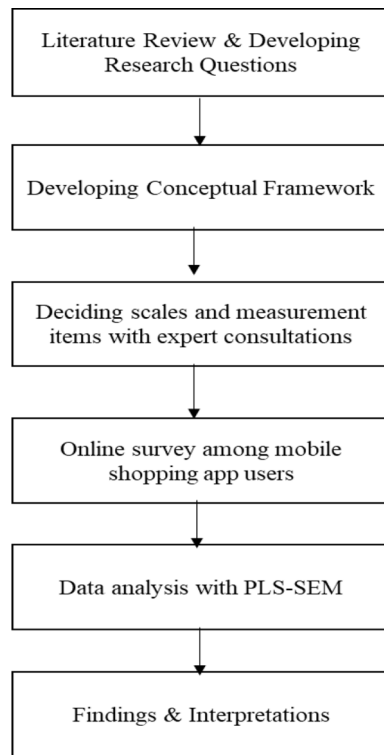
Literature Review & Developing Research Questions

Developing Conceptual Framework

Deciding scales and measurement items with expert consultations

Online survey among mobile shopping app users

Data analysis with PLS-SEM

Findings & Interpretations